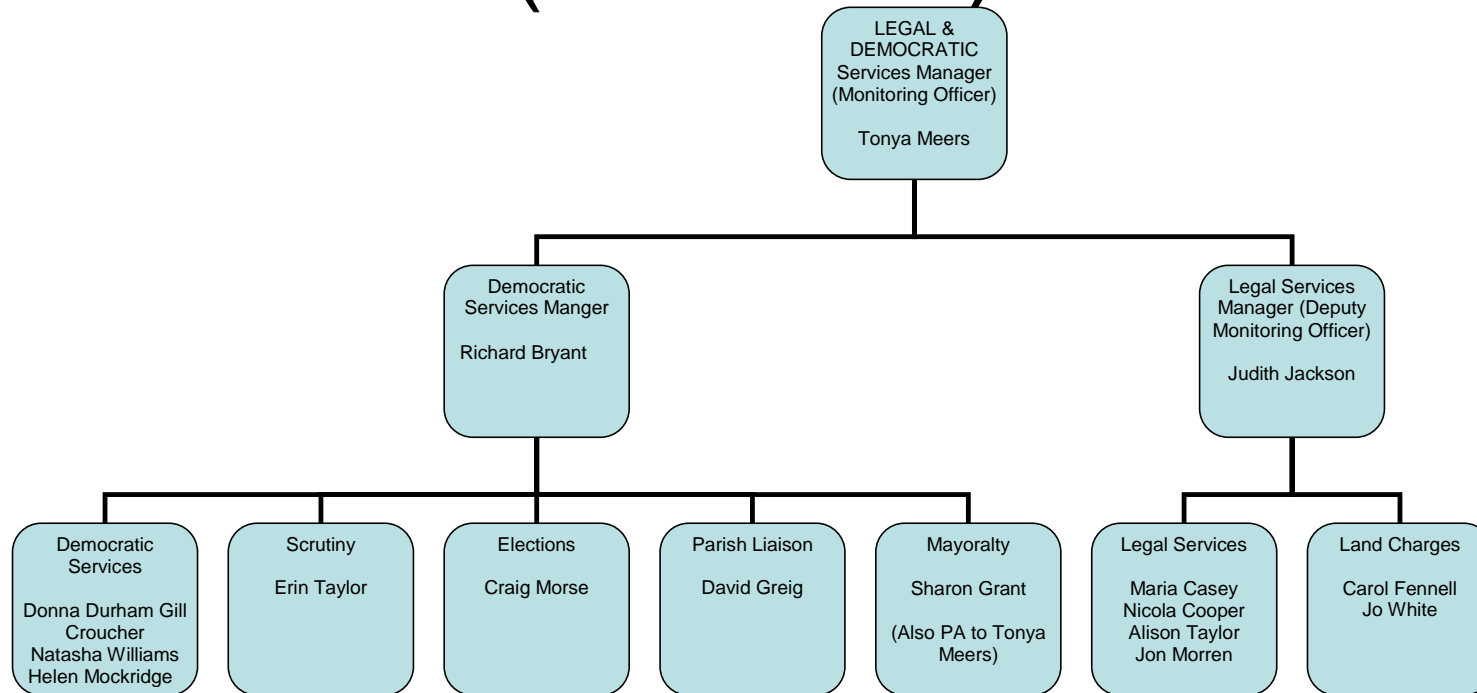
LEGAL & DEMOCRATIC Services Manager (Monitoring Officer)

Tonya Meers

Democratic Services Manger

Richard Bryant

Legal Services Manager (Deputy Monitoring Officer)

Judith Jackson

Democratic Services

Donna Durham Gill Croucher Natasha Williams Helen Mockridge

Scrutiny

Erin Taylor

Elections

Craig Morse

Parish Liaison

David Greig

Mayoralty

Sharon Grant

(Also PA to Tonya Meers)

Legal Services

Maria Casey Nicola Cooper Alison Taylor Jon Morren

Land Charges

Carol Fennell Jo White